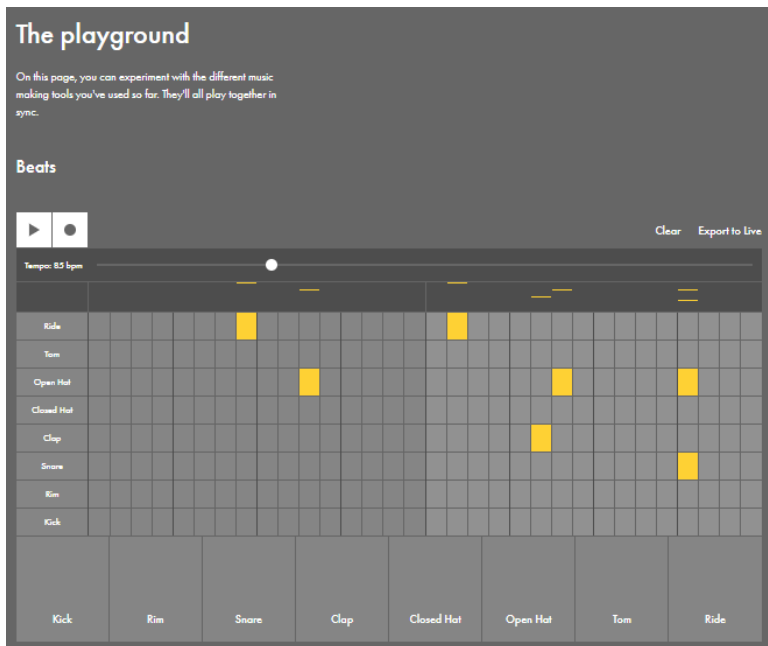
The playground

On this page, you can experiment with the different music making tools you've used so far. They'll all play together in sync.

Beats

Clear Export to Live

Tempo: 85 bpm

Ride
Tom
Open Hat
Closed Hat
Clap
Snare
Rim
Kick

Kick Rim Snare Clap Closed Hat Open Hat Tom Ride